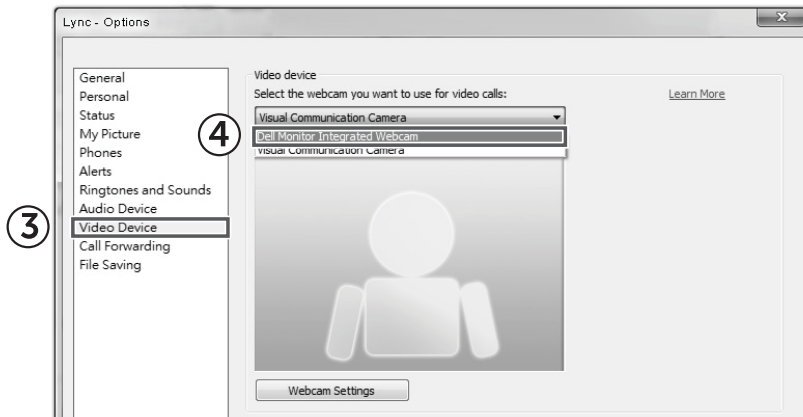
Lync - Options

General
Personal
Status
My Picture
Phones
Alerts
Ringtones and Sounds
Audio Device
Video Device
Call Forwarding
File Saving

3

Video device
Select the webcam you want to use for video calls:
Learn More
Visual Communication Camera
4
Dell Monitor Integrated Webcam
Visual Communication Camera

Webcam Settings